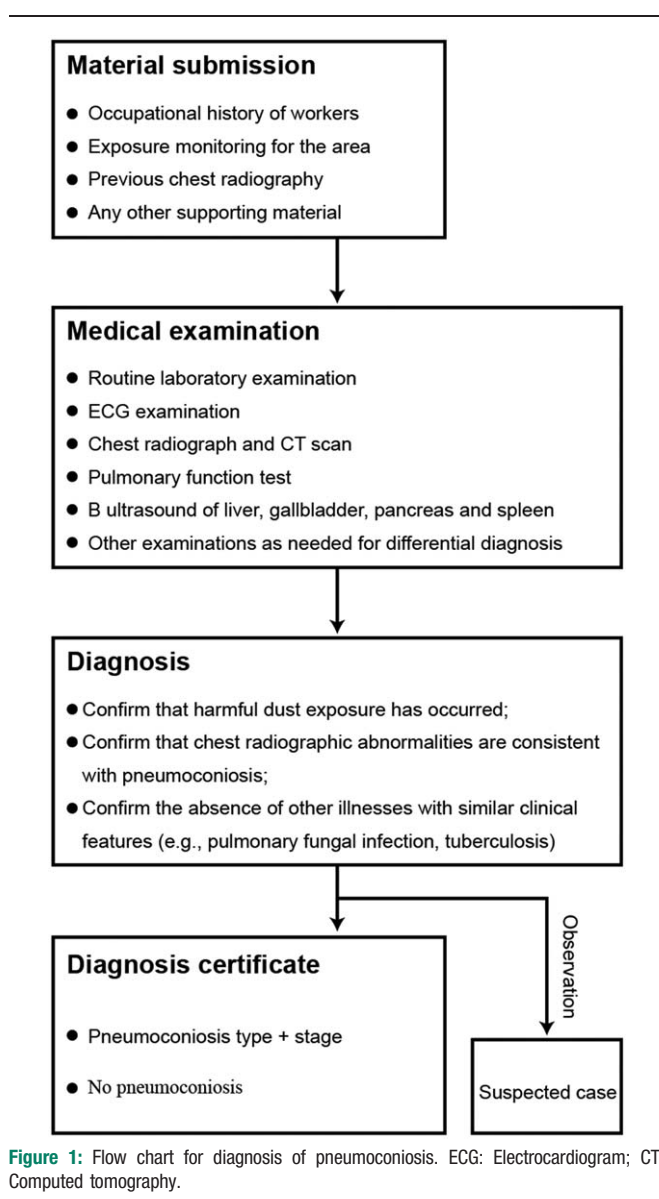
Material submission

- Occupational history of workers
- Exposure monitoring for the area
- Previous chest radiography
- Any other supporting material

Medical examination

- Routine laboratory examination
- ECG examination
- Chest radiograph and CT scan
- Pulmonary function test
- B ultrasound of liver, gallbladder, pancreas and spleen
- Other examinations as needed for differential diagnosis

Diagnosis

- Confirm that harmful dust exposure has occurred;
- Confirm that chest radiographic abnormalities are consistent with pneumoconiosis;
- Confirm the absence of other illnesses with similar clinical features (e.g., pulmonary fungal infection, tuberculosis)

Observation

Diagnosis certificate

- Pneumoconiosis type + stage
- No pneumoconiosis

Suspected case

Figure 1: Flow chart for diagnosis of pneumoconiosis. ECG: Electrocardiogram; CT Computed tomography.